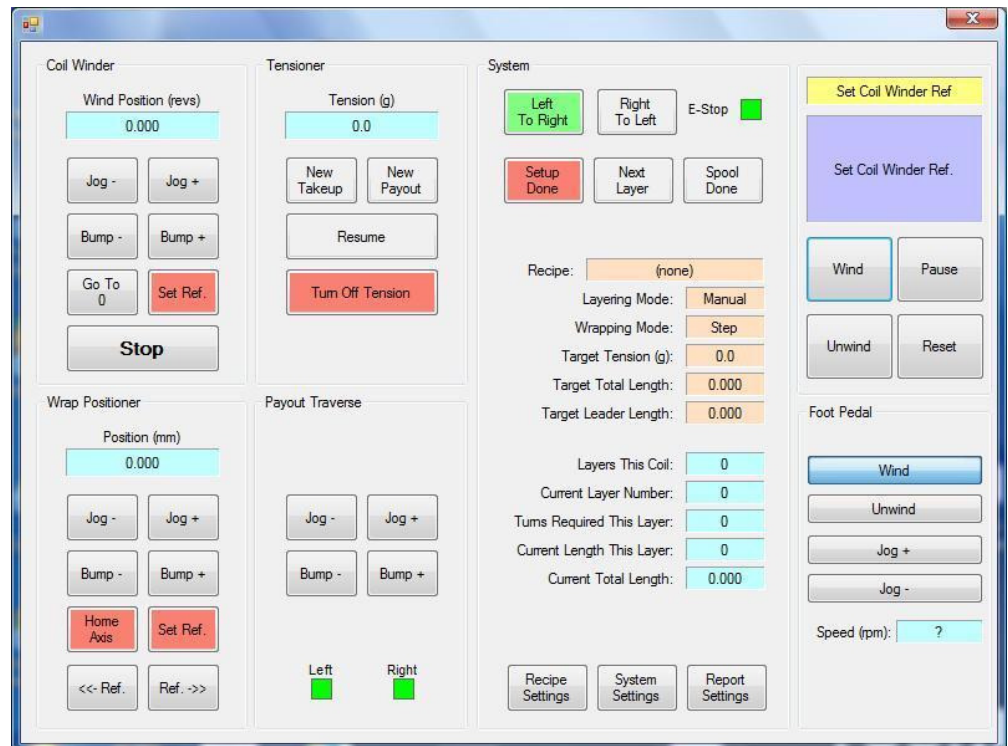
Coil Winder

Wind Position (revs)
0.000

Jog -
Jog +
Bump -
Bump +
Go To 0
Set Ref.
Stop

Tensioner

Tension (g)
0.0

New Takeup
New Payout
Resume
Turn Off Tension

System

Left To Right
Right To Left
E-Stop
Setup Done
Next Layer
Spool Done

Recipe: (none)
Layering Mode: Manual
Wrapping Mode: Step
Target Tension (g): 0.0
Target Total Length: 0.000
Target Leader Length: 0.000

Layers This Coil: 0
Current Layer Number: 0
Turns Required This Layer: 0
Current Length This Layer: 0
Current Total Length: 0.000

Recipe Settings
System Settings
Report Settings

Set Coil Winder Ref

Set Coil Winder Ref.

Wind
Pause
Unwind
Reset

Wrap Positioner

Position (mm)
0.000

Jog -
Jog +
Bump -
Bump +
Home Axis
Set Ref.
<<- Ref.
Ref. ->>

Payout Traverse

Jog -
Jog +
Bump -
Bump +
Left
Right

Foot Pedal

Wind
Unwind
Jog +
Jog -
Speed (rpm): ?